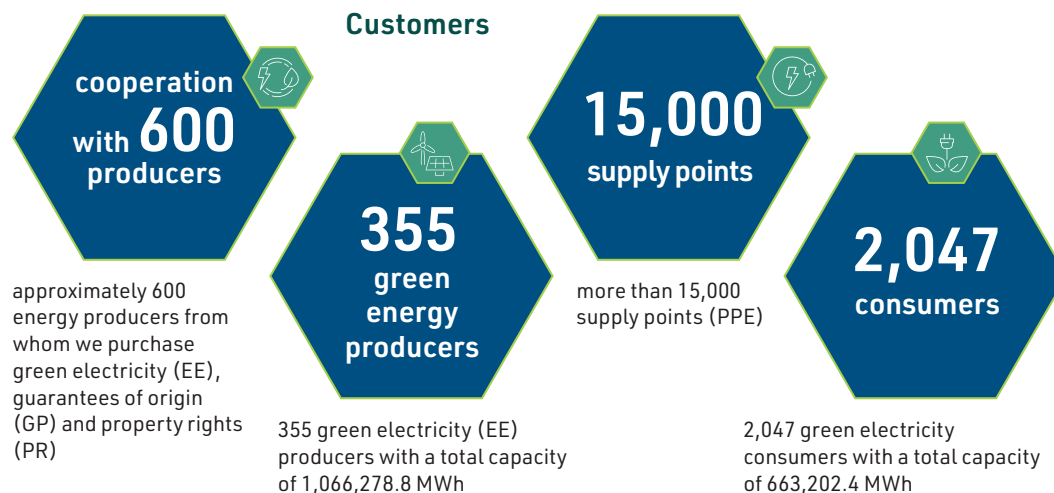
Customers

cooperation with 600 producers

approximately 600 energy producers from whom we purchase green electricity (EE), guarantees of origin (GP) and property rights (PR)

355 green energy producers

355 green electricity (EE) producers with a total capacity of 1,066,278.8 MWh

15,000 supply points

more than 15,000 supply points (PPE)

2,047 consumers

2,047 green electricity consumers with a total capacity of 663,202.4 MWh